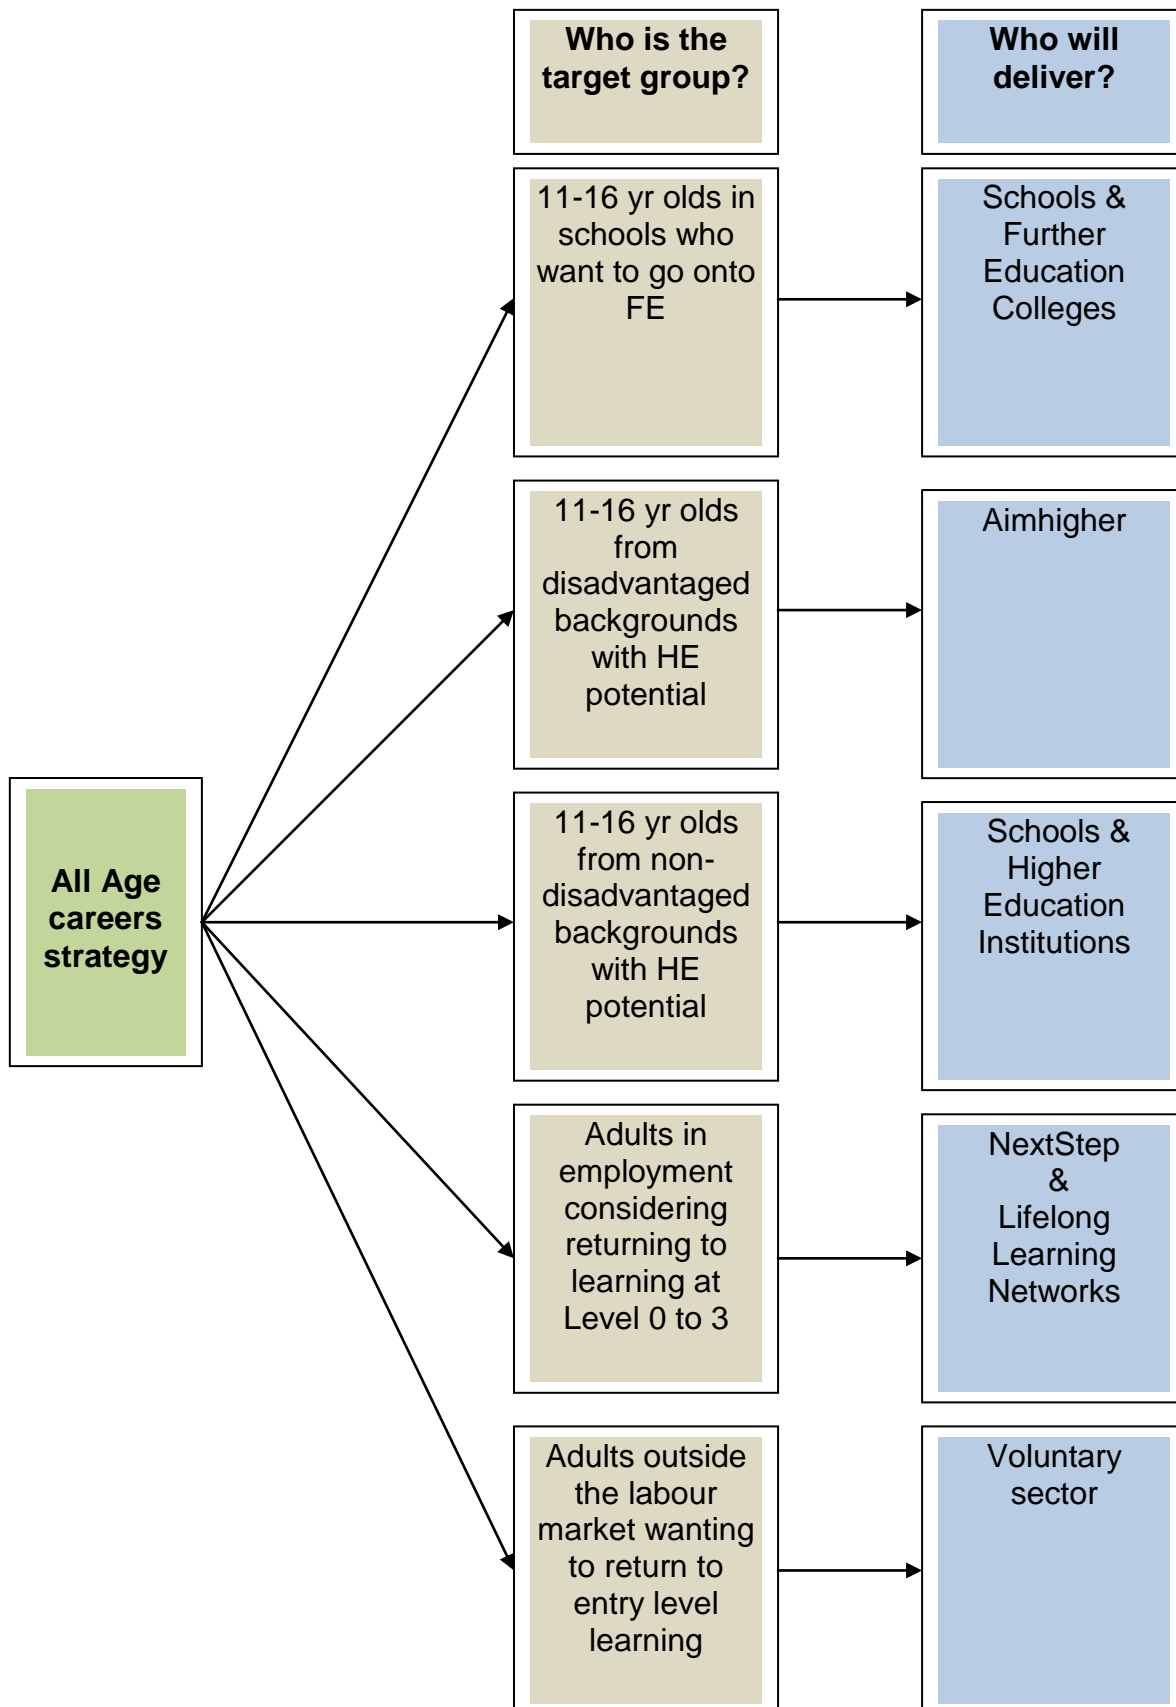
Who is the target group?

Who will deliver?

All Age careers strategy

11-16 yr olds in schools who want to go onto FE

Schools & Further Education Colleges

11-16 yr olds from disadvantaged backgrounds with HE potential

Aimhigher

11-16 yr olds from non-disadvantaged backgrounds with HE potential

Schools & Higher Education Institutions

Adults in employment considering returning to learning at Level 0 to 3

NextStep & Lifelong Learning Networks

Adults outside the labour market wanting to return to entry level learning

Voluntary sector